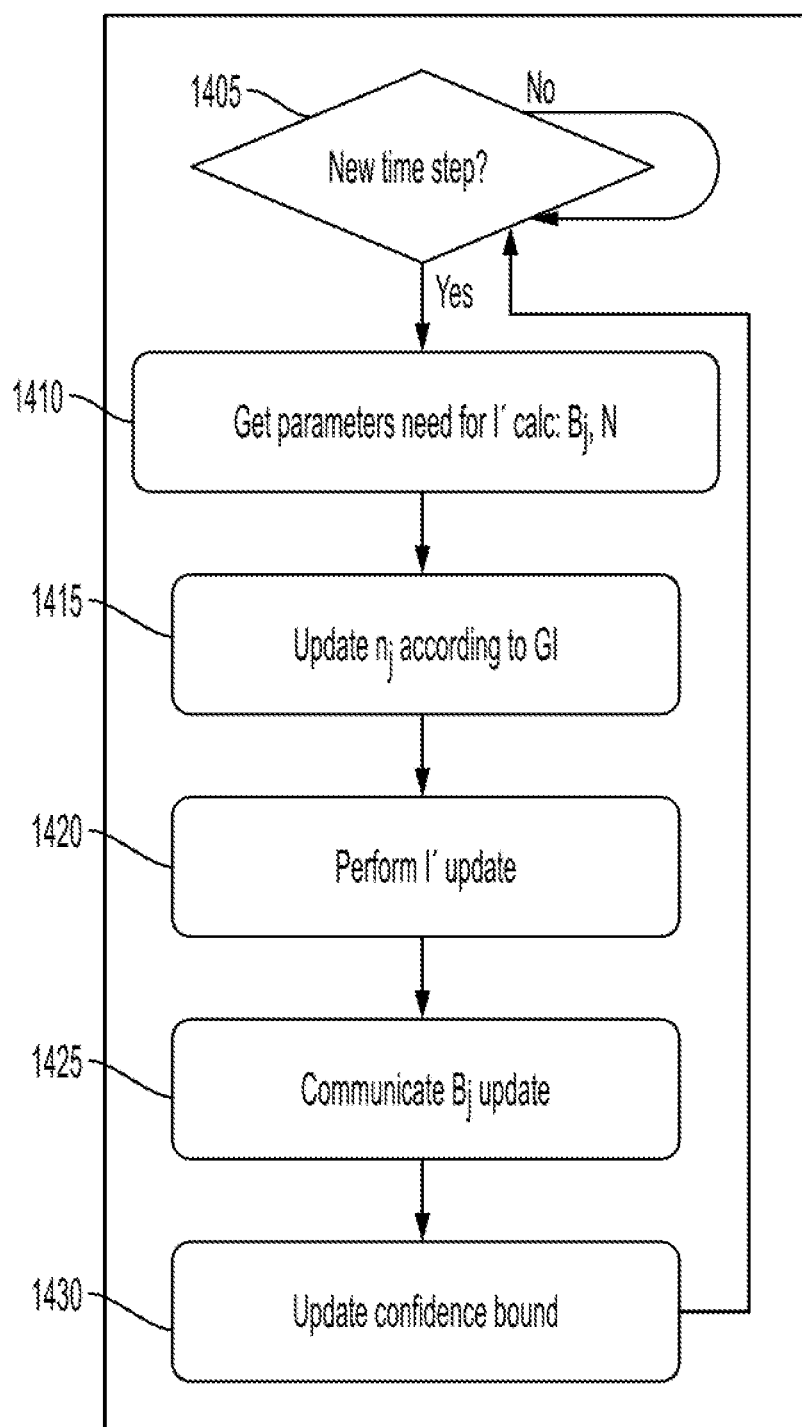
1405

New time step?

No

Yes

1410

Get parameters need for I´ calc: $B_j$, N

1415

Update $n_j$ according to GI

1420

Perform I´ update

1425

Communicate $B_j$ update

1430

Update confidence bound